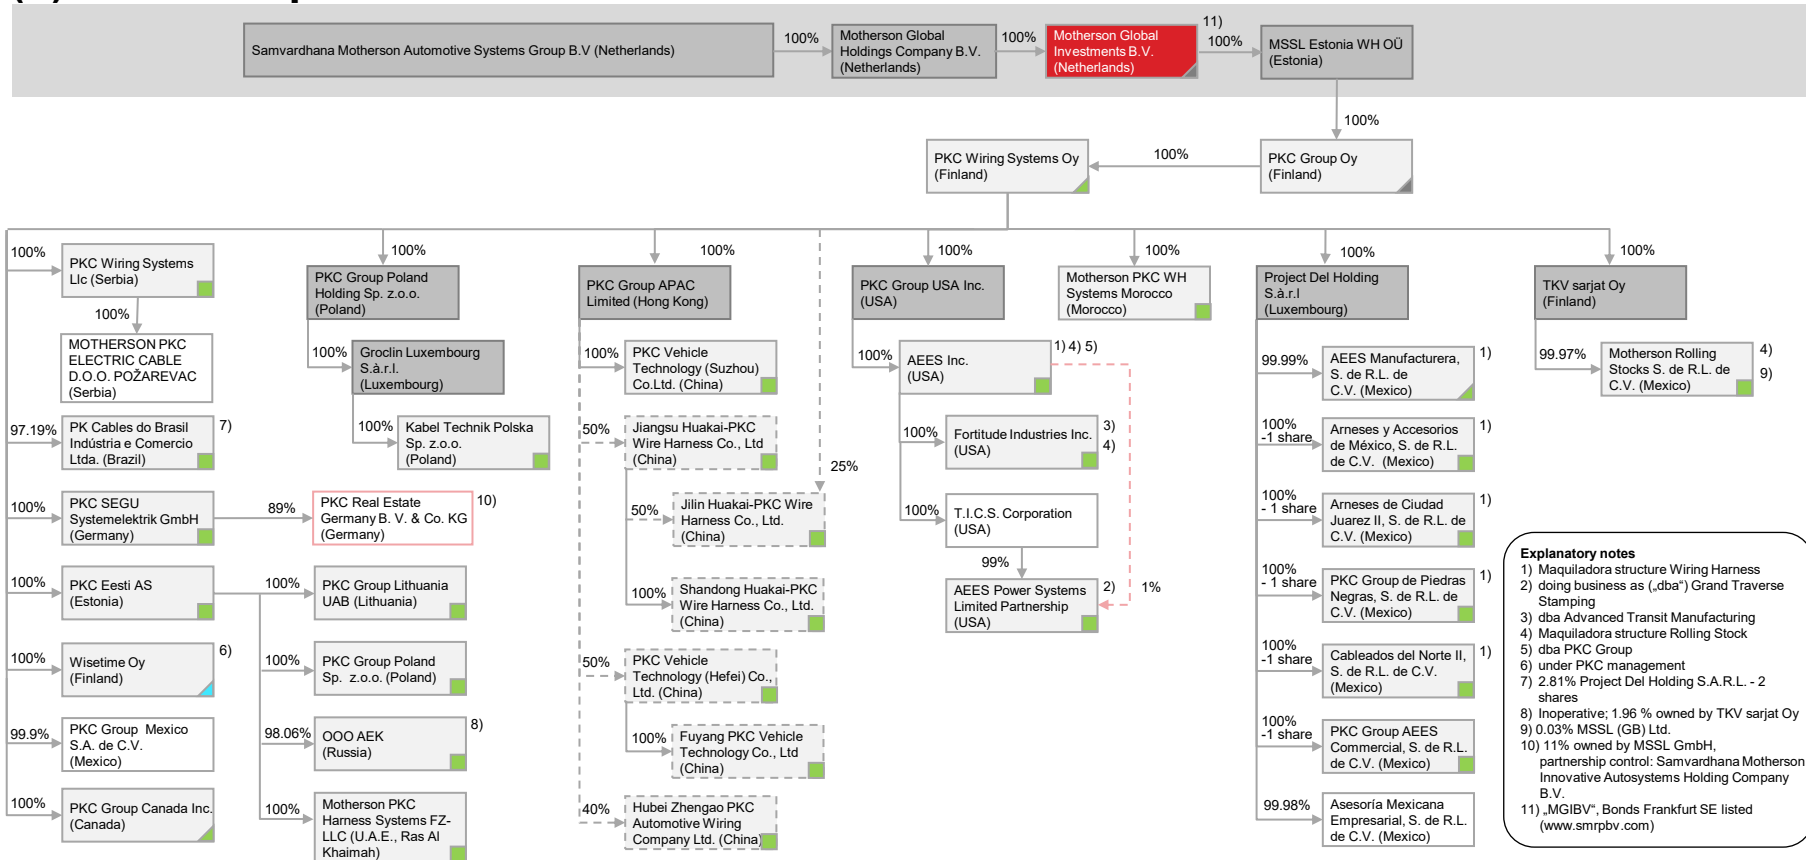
Samvardhana Motherson Automotive Systems Group B.V (Netherlands)

100%

Motherson Global Holdings Company B.V. (Netherlands)

100%

Motherson Global Investments B.V. (Netherlands)

11)
100%

MSSL Estonia WH OÜ (Estonia)

100%

PKC Group Oy (Finland)

100%

PKC Wiring Systems Oy (Finland)

100%
PKC Wiring Systems Llc (Serbia)

100%
MOTHERSON PKC ELECTRIC CABLE D.O.O. POŽAREVAC (Serbia)

97.19%
PK Cables do Brasil Indústria e Comercio Ltda. (Brazil)
7)

100%
PKC SEGU Systemelektrik GmbH (Germany)

89%
PKC Real Estate Germany B. V. & Co. KG (Germany)
10)

100%
PKC Eesti AS (Estonia)

100%
PKC Group Lithuania UAB (Lithuania)

100%
Wisetime Oy (Finland)
6)

100%
PKC Group Poland Sp. z.o.o. (Poland)

99.9%
PKC Group Mexico S.A. de C.V. (Mexico)

98.06%
OOO AEK (Russia)
8)

100%
PKC Group Canada Inc. (Canada)

100%
Motherson PKC Harness Systems FZ-LLC (U.A.E., Ras Al Khaimah)

100%
PKC Group Poland Holding Sp. z.o.o. (Poland)

100%
Groclin Luxembourg S.à.r.l. (Luxembourg)

100%
Kabel Technik Polska Sp. z.o.o. (Poland)

100%
PKC Group APAC Limited (Hong Kong)

100%
PKC Vehicle Technology (Suzhou) Co.Ltd. (China)

50%
Jiangsu Huakai-PKC Wire Harness Co., Ltd (China)

25%

50%
Jilin Huakai-PKC Wire Harness Co., Ltd. (China)

100%
Shandong Huakai-PKC Wire Harness Co., Ltd. (China)

50%
PKC Vehicle Technology (Hefei) Co., Ltd. (China)

100%
Fuyang PKC Vehicle Technology Co., Ltd (China)

40%
Hubei Zhengao PKC Automotive Wiring Company Ltd. (China)

100%
PKC Group USA Inc. (USA)

100%
AEES Inc. (USA)
1) 4) 5)

100%
Fortitude Industries Inc. (USA)
3)
4)

100%
T.I.C.S. Corporation (USA)

99%
AEES Power Systems Limited Partnership (USA)
2)
1%

100%
Motherson PKC WH Systems Morocco (Morocco)

100%
Project Del Holding S.à.r.l (Luxembourg)

99.99%
AEES Manufacturera, S. de R.L. de C.V. (Mexico)
1)

100% -1 share
Arneses y Accesorios de México, S. de R.L. de C.V. (Mexico)
1)

100% - 1 share
Arneses de Ciudad Juarez II, S. de R.L. de C.V. (Mexico)
1)

100% - 1 share
PKC Group de Piedras Negras, S. de R.L. de C.V. (Mexico)
1)

100% -1 share
Cableados del Norte II, S. de R.L. de C.V. (Mexico)
1)

100% -1 share
PKC Group AEES Commercial, S. de R.L. de C.V. (Mexico)

99.98%
Asesoría Mexicana Empresarial, S. de R.L. de C.V. (Mexico)

100%
TKV sarjat Oy (Finland)

99.97%
Motherson Rolling Stocks S. de R.L. de C.V. (Mexico)
4)
9)

Explanatory notes
1) Maquiladora structure Wiring Harness
2) doing business as („dba") Grand Traverse Stamping
3) dba Advanced Transit Manufacturing
4) Maquiladora structure Rolling Stock
5) dba PKC Group
6) under PKC management
7) 2.81% Project Del Holding S.A.R.L. - 2 shares
8) Inoperative; 1.96 % owned by TKV sarjat Oy
9) 0.03% MSSL (GB) Ltd.
10) 11% owned by MSSL GmbH, partnership control: Samvardhana Motherson Innovative Autosystems Holding Company B.V.
11) „MGIBV", Bonds Frankfurt SE listed (www.smrpbv.com)